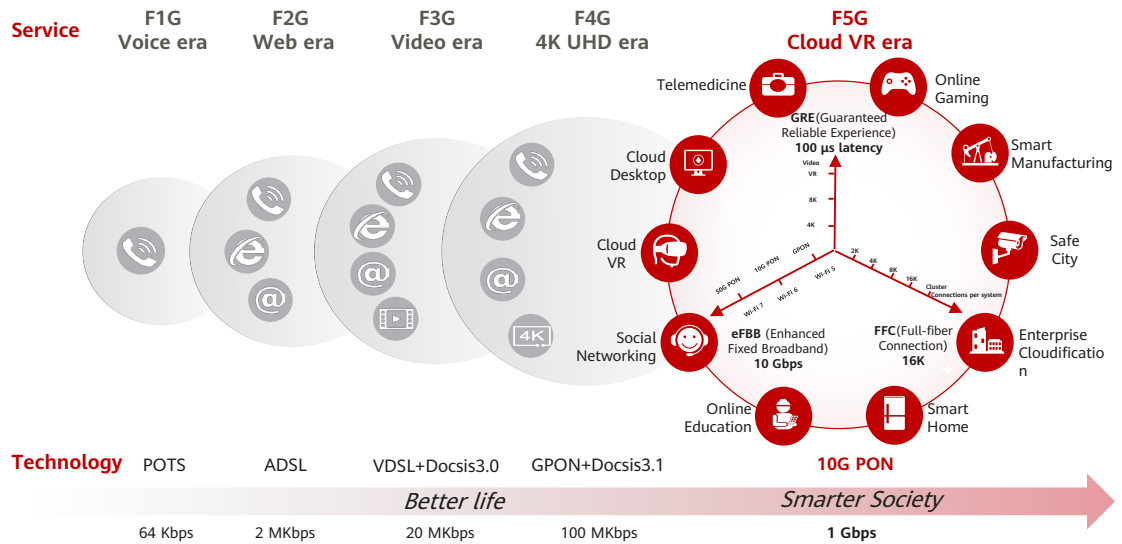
Service

F1G
Voice era

F2G
Web era

F3G
Video era

F4G
4K UHD era

F5G
Cloud VR era

Telemedicine

Online Gaming

GRE(Guaranteed Reliable Experience)
100 µs latency

Video
VR
8K
4K

Smart Manufacturing

Cloud Desktop

Safe City

Cloud VR

GPON
10G PON
50G PON
Wi-Fi 5
Wi-Fi 6
Wi-Fi 7

2K
4K
8K
16K
Cluster
Connections per system

Social Networking

eFBB (Enhanced Fixed Broadband)
10 Gbps

FFC(Full-fiber Connection)
16K

Enterprise Cloudification

Online Education

Smart Home

Technology

POTS

ADSL

VDSL+Docsis3.0

GPON+Docsis3.1

10G PON

Better life

Smarter Society

64 Kbps

2 MKbps

20 MKbps

100 MKbps

1 Gbps